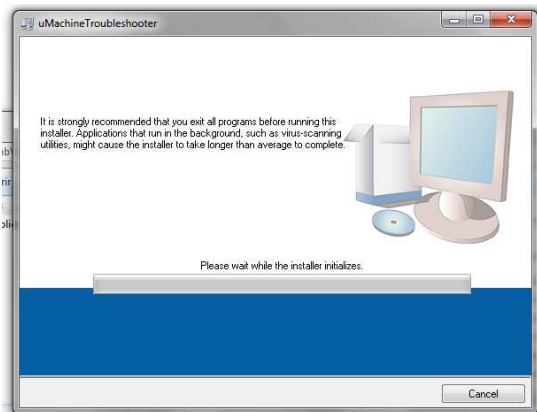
uMachineTroubleshooter

It is strongly recommended that you exit all programs before running this installer. Applications that run in the background, such as virus-scanning utilities, might cause the installer to take longer than average to complete.

Please wait while the installer initializes.

Cancel